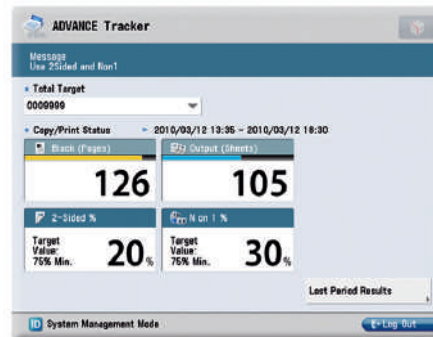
ADVANCE Tracker

Message
Use 2Sided and Non1

• Total Target
0009999

• Copy/Print Status
• 2010/03/12 13:35 - 2010/03/12 18:30

Black (Pages)
126

Output (Sheets)
105

2-Sided %
Target Value: 75% Min.
20%

N on 1 %
Target Value: 75% Min.
30%

Last Period Results

System Management Mode

Log Out